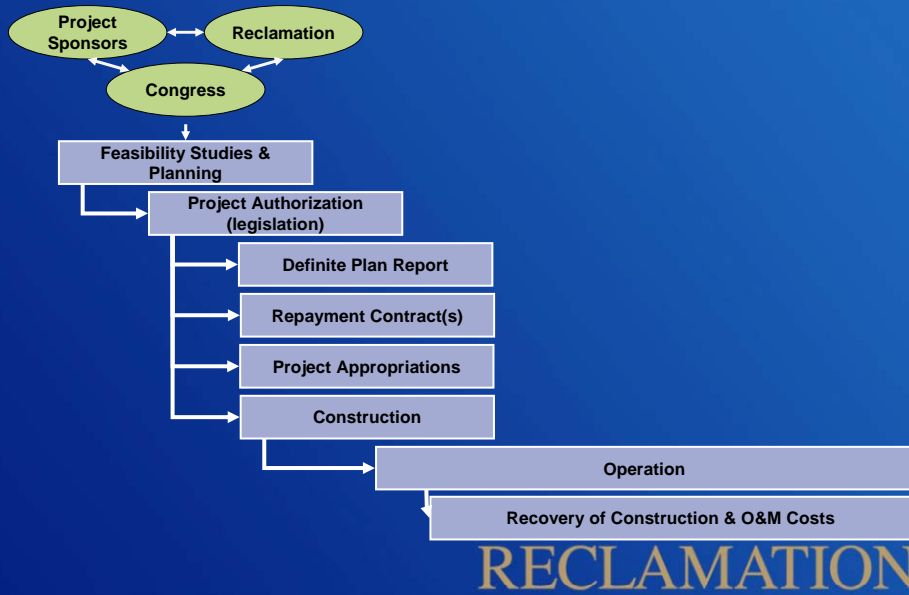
Project Sponsors

Reclamation

Congress

Feasibility Studies & Planning

Project Authorization (legislation)

Definite Plan Report

Repayment Contract(s)

Project Appropriations

Construction

Operation

Recovery of Construction & O&M Costs

RECLAMATION